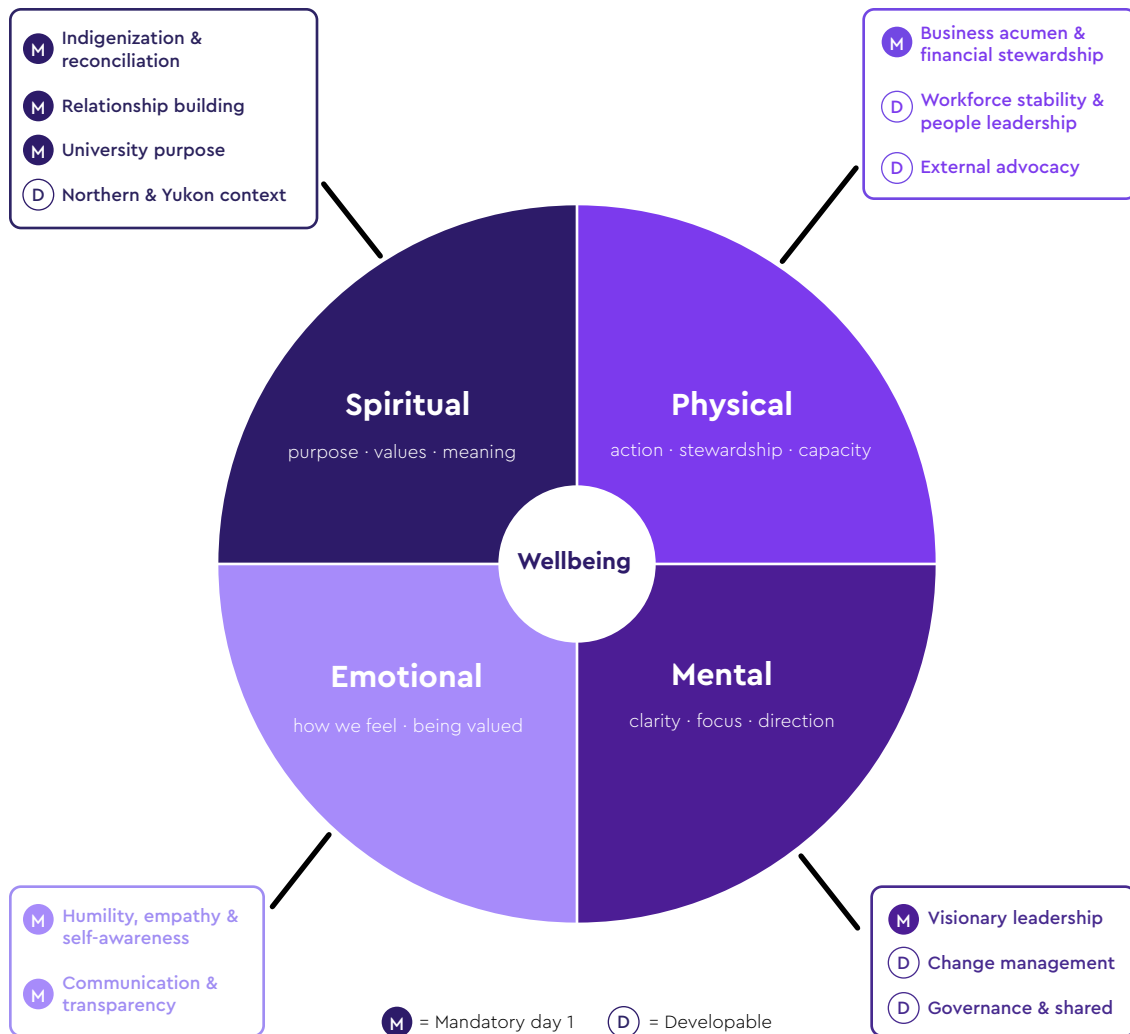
M Indigenization & reconciliation
M Relationship building
M University purpose
D Northern & Yukon context

M Business acumen & financial stewardship
D Workforce stability & people leadership
D External advocacy

Spiritual
purpose · values · meaning

Physical
action · stewardship · capacity

Wellbeing

Emotional
how we feel · being valued

Mental
clarity · focus · direction

M Humility, empathy & self-awareness
M Communication & transparency

M Visionary leadership
D Change management
D Governance & shared

M = Mandatory day 1 D = Developable